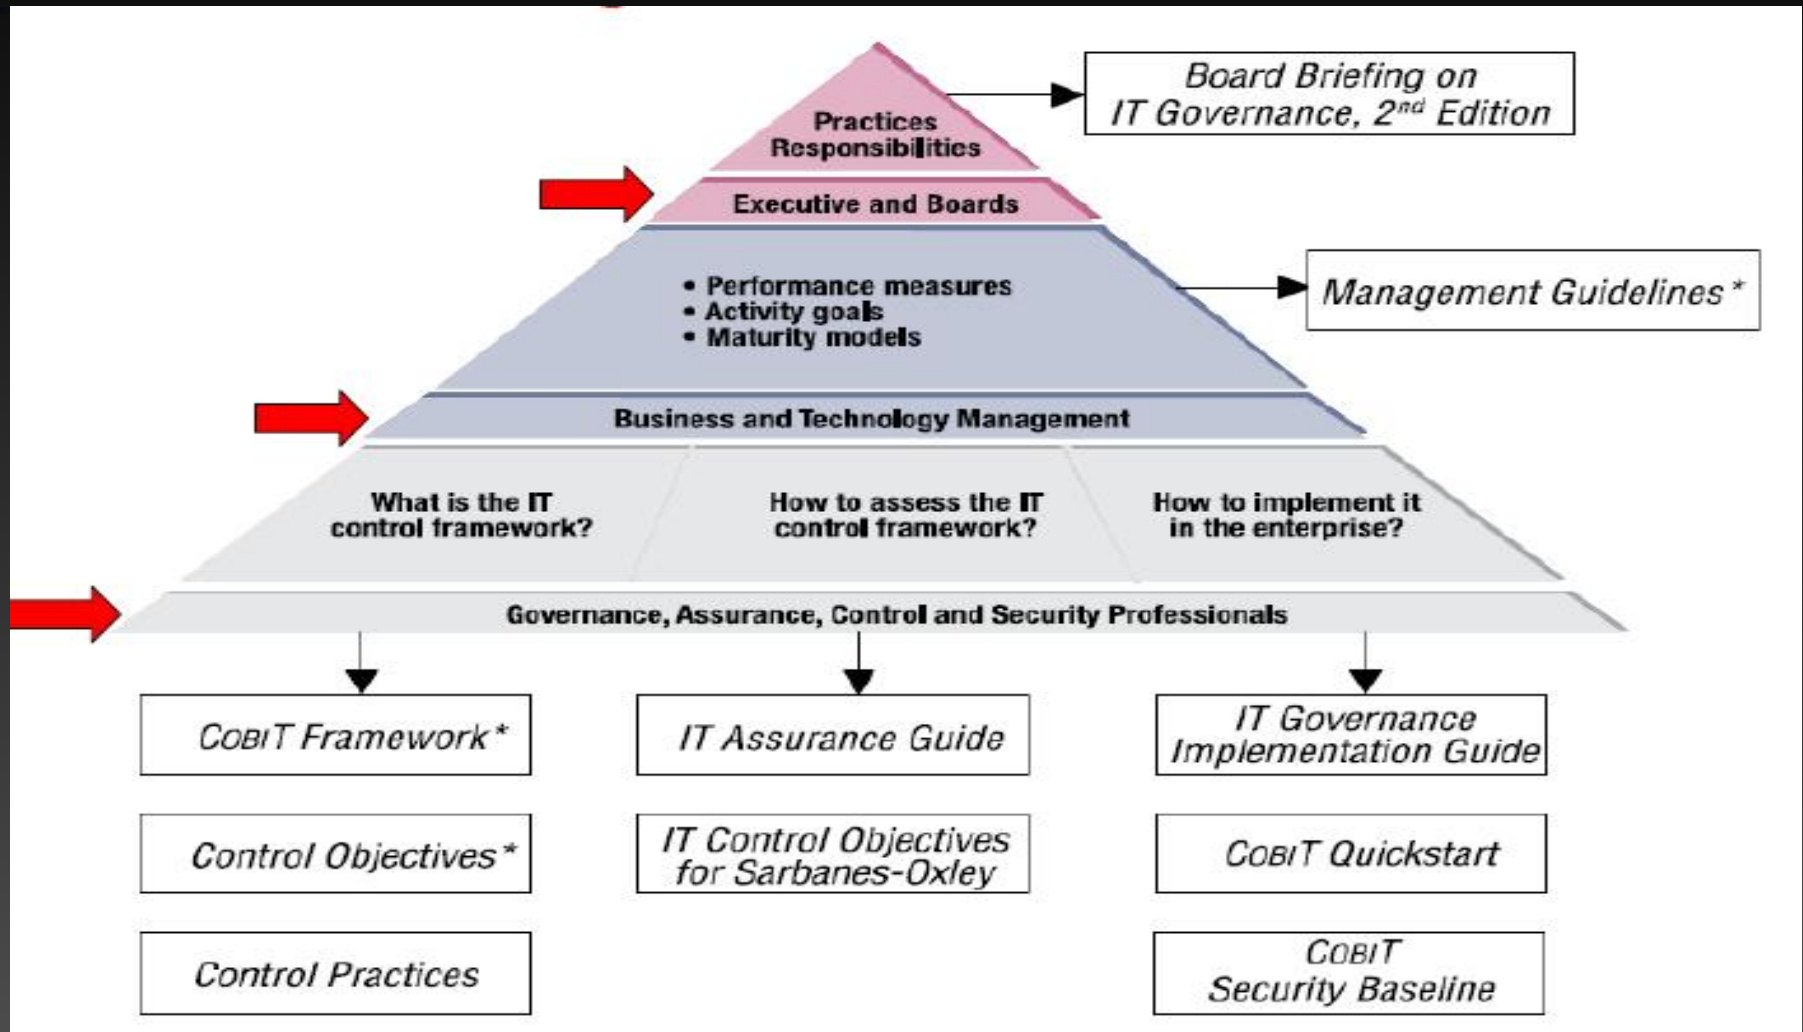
Practices
Responsibilities

Board Briefing on
IT Governance, 2nd Edition

Executive and Boards

• Performance measures
• Activity goals
• Maturity models

Management Guidelines*

Business and Technology Management

What is the IT control framework?

How to assess the IT control framework?

How to implement it in the enterprise?

Governance, Assurance, Control and Security Professionals

COBIT Framework*

IT Assurance Guide

IT Governance Implementation Guide

Control Objectives*

IT Control Objectives for Sarbanes-Oxley

COBIT Quickstart

Control Practices

COBIT Security Baseline